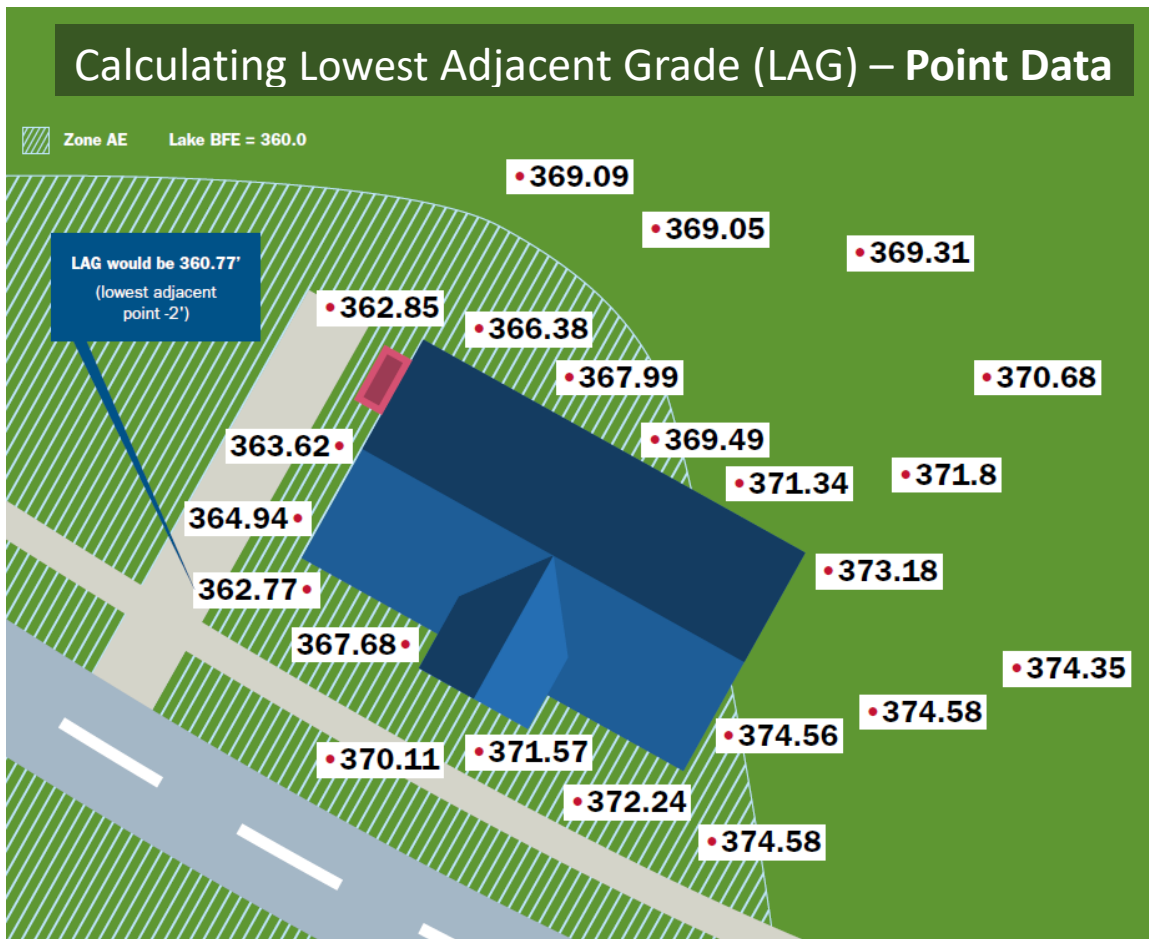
Calculating Lowest Adjacent Grade (LAG) – **Point Data**

Zone AE Lake BFE = 360.0

369.09

369.05

369.31

LAG would be 360.77'
(lowest adjacent point -2')

362.85

366.38

367.99

370.68

363.62

369.49

371.34

371.8

364.94

373.18

362.77

367.68

374.35

374.58

374.56

370.11

371.57

372.24

374.58